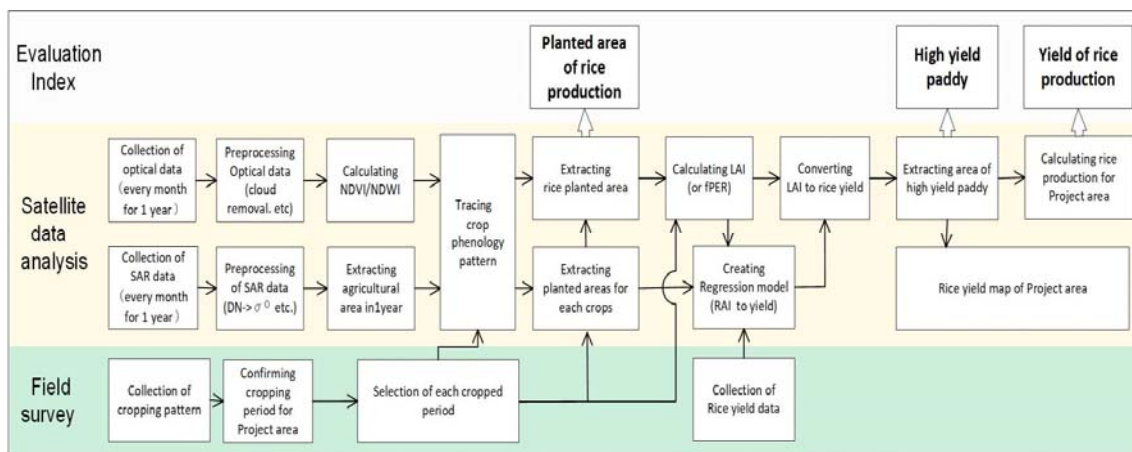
Evaluation Index

Planted area of rice production

High yield paddy

Yield of rice production

Satellite data analysis

Collection of optical data（every month for 1 year）

Preprocessing Optical data (cloud removal. etc)

Calculating NDVI/NDWI

Tracing crop phenology pattern

Extracting rice planted area

Calculating LAI (or fPER)

Converting LAI to rice yield

Extracting area of high yield paddy

Calculating rice production for Project area

Collection of SAR data（every month for 1 year）

Preprocessing of SAR data (DN-> $\sigma^0$ etc.)

Extracting agricultural area in1year

Extracting planted areas for each crops

Creating Regression model (RAI to yield)

Rice yield map of Project area

Field survey

Collection of cropping pattern

Confirming cropping period for Project area

Selection of each cropped period

Collection of Rice yield data